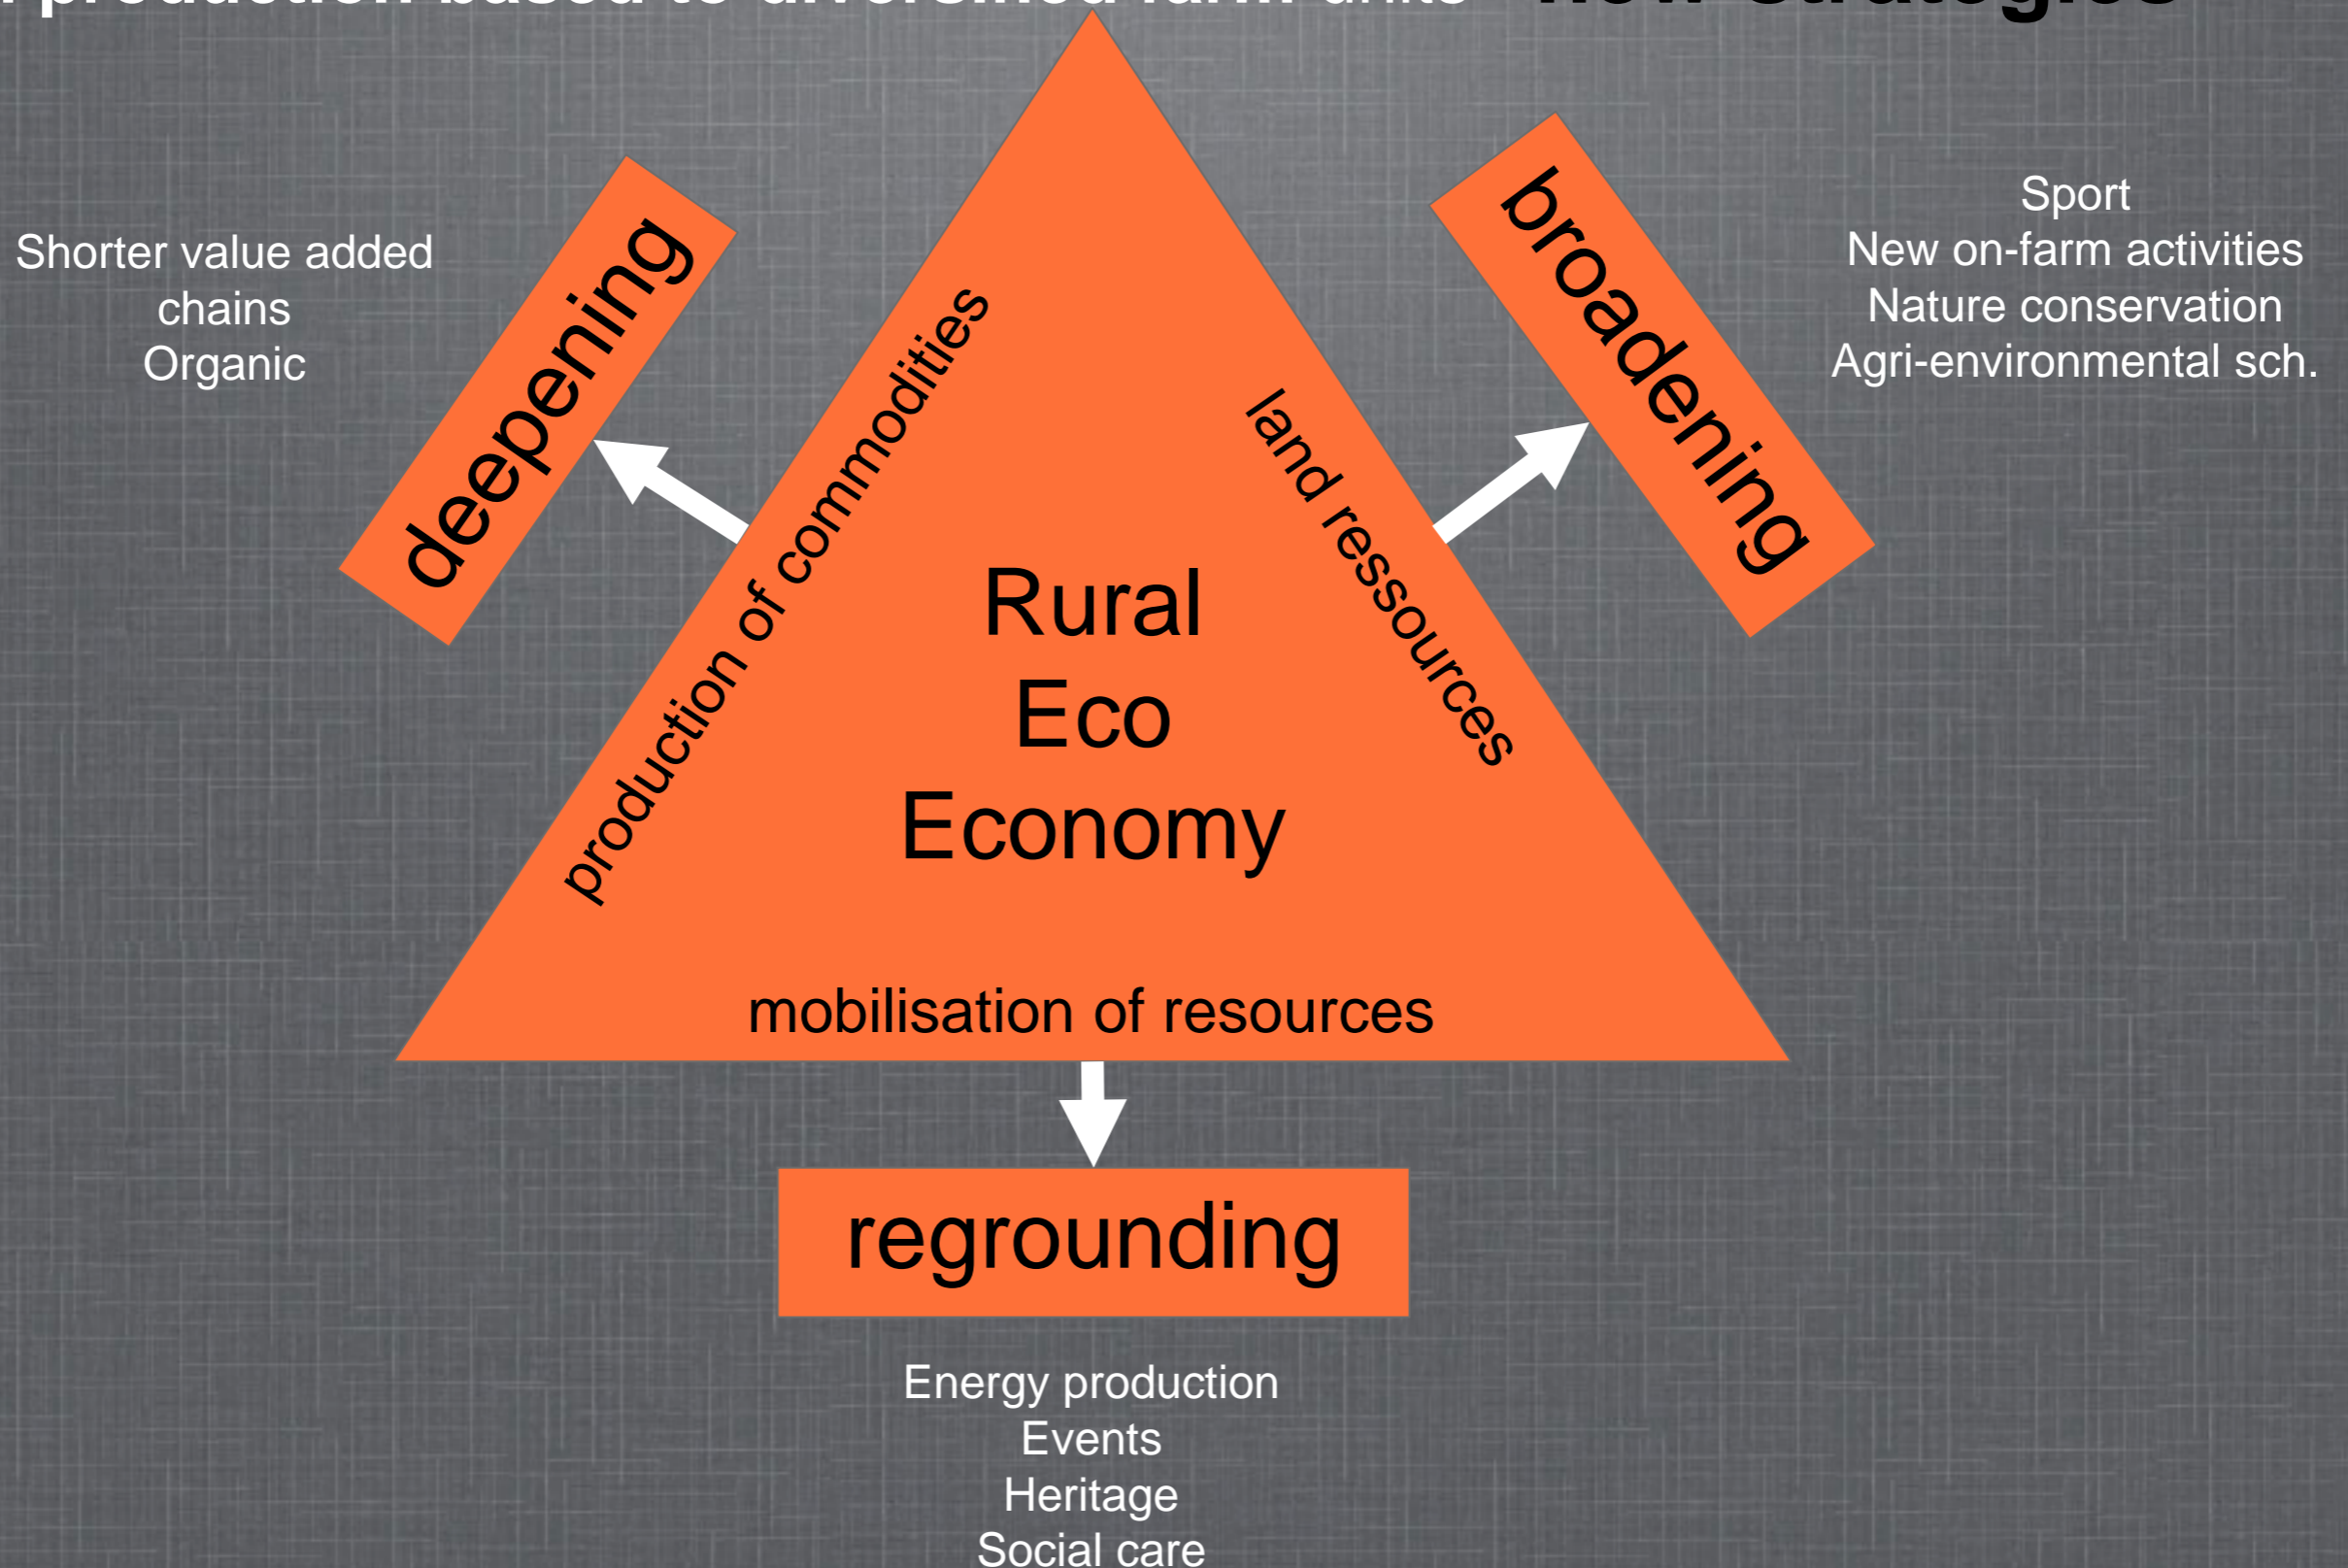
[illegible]

Shorter value added chains
Organic

deepening

production of commodities

Rural
Eco
Economy

land ressources

broadening

Sport
New on-farm activities
Nature conservation
Agri-environmental sch.

mobilisation of resources

regrounding

Energy production
Events
Heritage
Social care